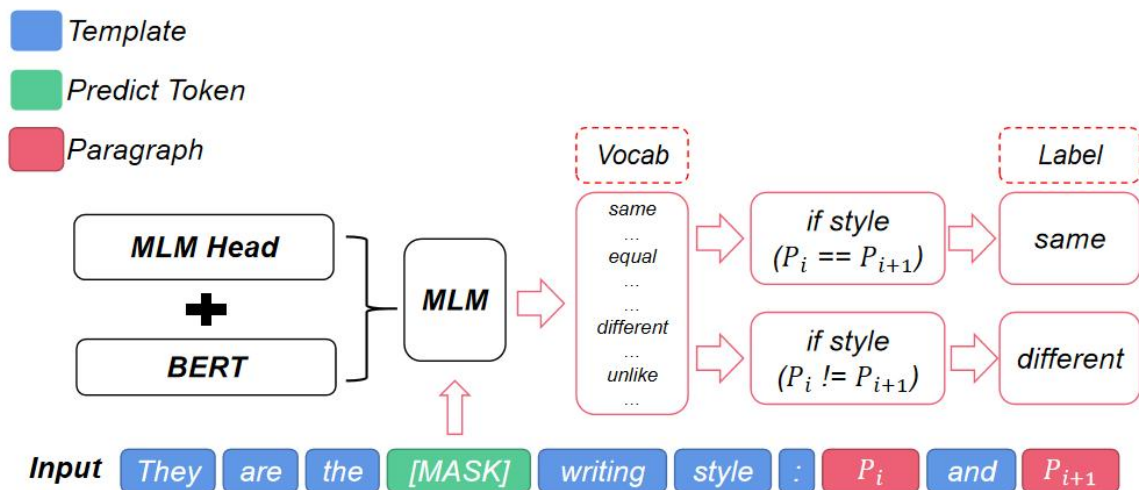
Template

Predict Token

Paragraph

MLM Head

BERT

MLM

Vocab

same
…
equal
…
…
different
…
unlike
…

if style
$(P_i == P_{i+1})$

if style
$(P_i != P_{i+1})$

Label

same

different

Input They are the [MASK] writing style : $P_i$ and $P_{i+1}$